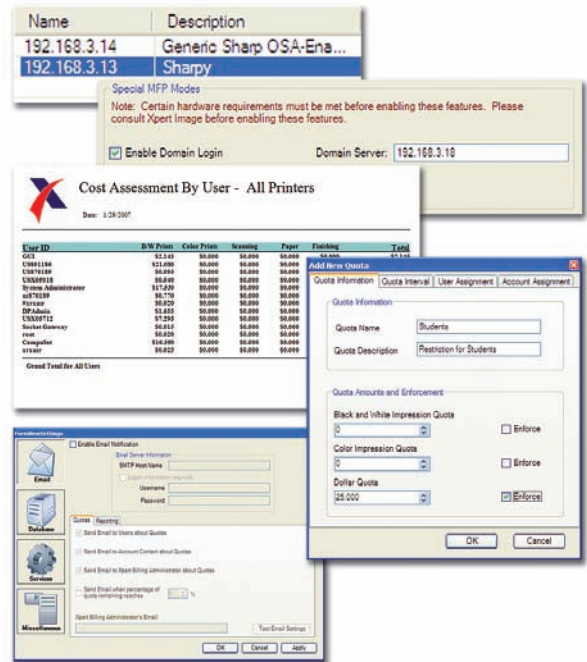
| Name | Description |
|---|---|
| 192.168.3.14 | Generic Sharp OSA-Ena... |
| 192.168.3.13 | Sharpy |

Special MFP Modes

Note: Certain hardware requirements must be met before enabling these features. Please consult Xpert Image before enabling these features.

Enable Domain Login

Domain Server: 192.168.3.18

Cost Assessment By User - All Printers

Date: 1/28/2007

| User ID | B/W Prints | Color Prints | Scanning | Paper | Finishing | Total |
|---|---|---|---|---|---|---|
| GUI | $2.145 | $0.000 | $0.000 | $0.000 | $0.000 | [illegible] |
| USR01180 | $21.090 | $0.000 | $0.000 | $0.000 | $0.000 | |
| USR70189 | $0.090 | $0.000 | $0.000 | $0.000 | $0.000 | |
| USR05918 | $0.040 | $0.000 | $0.000 | $0.000 | $0.000 | |
| System Administrator | $17.030 | $0.000 | $0.000 | $0.000 | $0.000 | |
| usr70189 | $0.770 | $0.000 | $0.000 | $0.000 | $0.000 | |
| Savane | $0.020 | $0.000 | $0.000 | $0.000 | $0.000 | |
| DPAdmin | $1.035 | $0.000 | $0.000 | $0.000 | $0.000 | |
| USR05712 | $7.295 | $0.000 | $0.000 | $0.000 | $0.000 | |
| Socket Gateway | $0.015 | $0.000 | $0.000 | $0.000 | $0.000 | |
| root | $0.020 | $0.000 | $0.000 | $0.000 | $0.000 | |
| Compufax | $16.300 | $0.000 | $0.000 | $0.000 | $0.000 | |
| sruser | $0.025 | $0.000 | $0.000 | $0.000 | $0.000 | |

Grand Total for All Users

Add New Quota

Quota Information | Quota Interval | User Assignment | Account Assignment

Quota Information

Quota Name: Students

Quota Description: Restriction for Students

Quota Amounts and Enforcement

Black and White Impression Quota: 0 Enforce

Color Impression Quota: 0 Enforce

Dollar Quota: 25.000 Enforce

OK Cancel

Email
Database
Services
Miscellaneous

Enable Email Notification

Email Server Information

SMTP Host Name

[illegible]

Username

Password

Quotas | Reporting

Send Email to Users about Quotas

Send Email to Account Contact about Quotas

Send Email to Xpert Billing Administrator about Quotas

Send Email when percentage of quota remaining reaches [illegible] %

Xpert Billing Administrator's Email

Test Email Settings

OK Cancel Apply